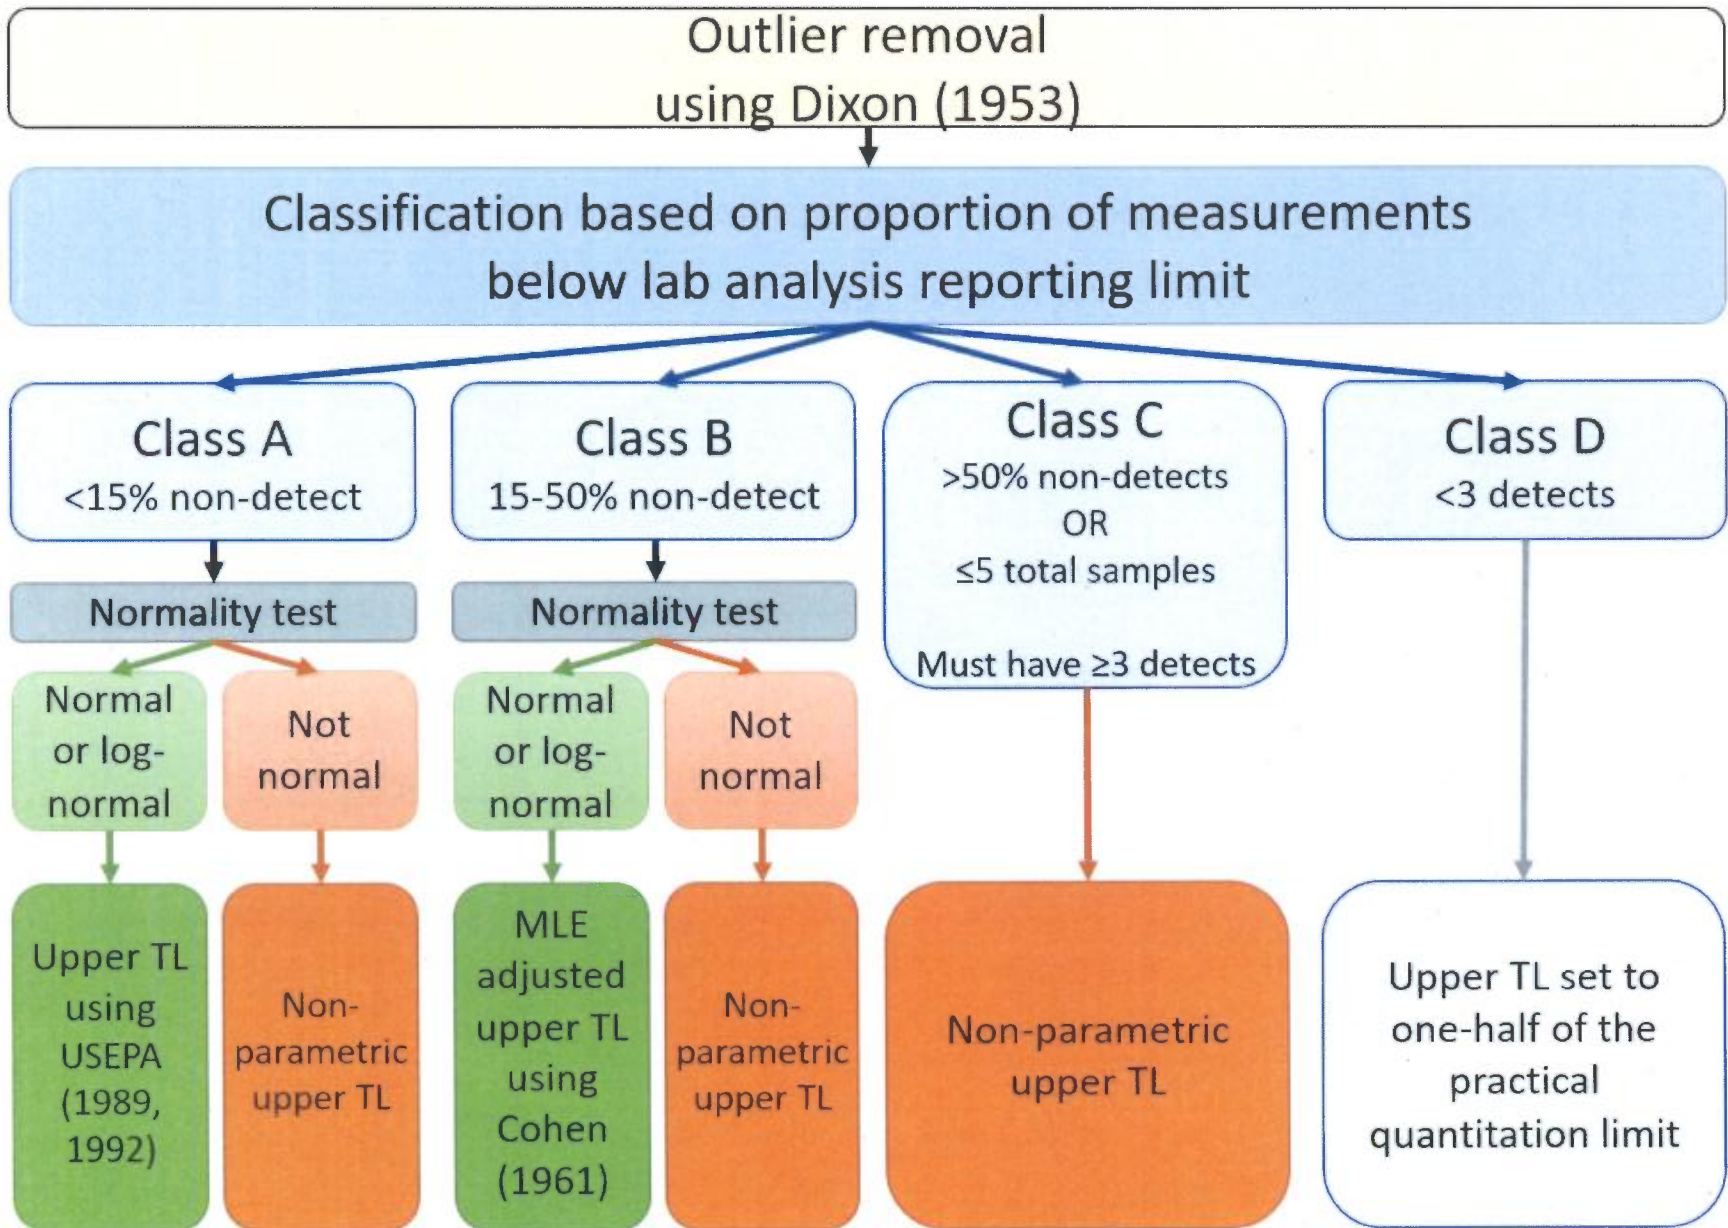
Outlier removal using Dixon (1953)

Classification based on proportion of measurements below lab analysis reporting limit

Class A
<15% non-detect

Normality test

Normal or log-normal

Not normal

Upper TL using USEPA (1989, 1992)

Non-parametric upper TL

Class B
15-50% non-detect

Normality test

Normal or log-normal

Not normal

MLE adjusted upper TL using Cohen (1961)

Non-parametric upper TL

Class C
>50% non-detects
OR
≤5 total samples

Must have ≥3 detects

Non-parametric upper TL

Class D
<3 detects

Upper TL set to one-half of the practical quantitation limit